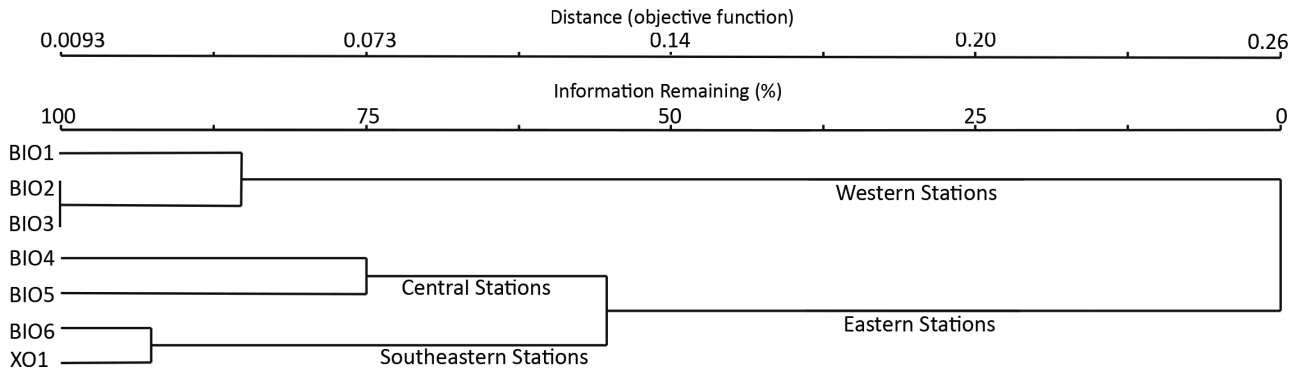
Distance (objective function)

0.0093 0.073 0.14 0.20 0.26

Information Remaining (%)

100 75 50 25 0

BIO1
BIO2
BIO3
BIO4
BIO5
BIO6
XO1

Western Stations

Central Stations

Eastern Stations

Southeastern Stations